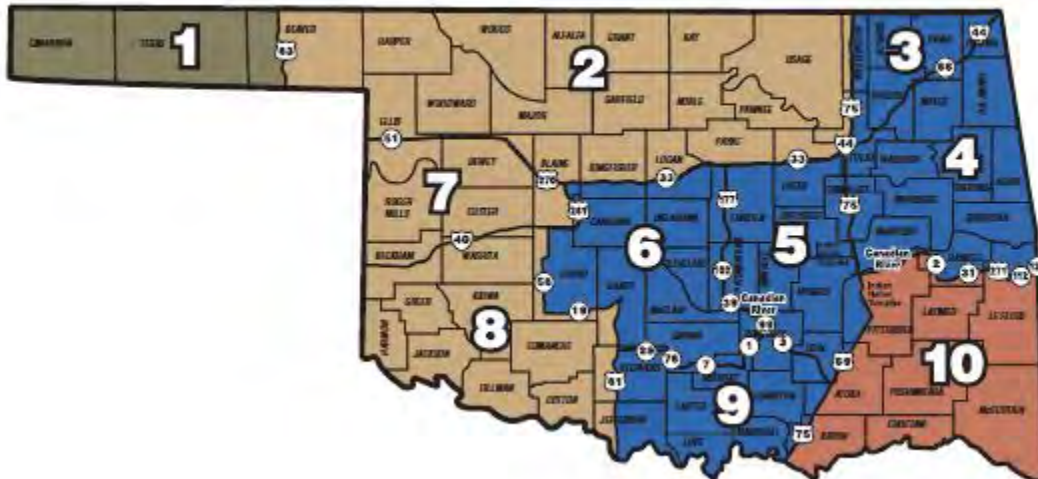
CIMARRON
TEXAS
1
BEAVER
83
HARPER
WOODS
ALFALFA
GRANT
KAY
OSAGE
2
WOODWARD
MAJOR
GARFIELD
NOBLE
PAWNEE
ELLIS
51
75
44
3
66
44
DEWEY
BLAINE
KINGFISHER
LOGAN
PAYNE
33
33
4
7
ROGER MILLS
CUSTER
270
281
CANADIAN
OKLAHOMA
6
5
40
WASHITA
BECKHAM
CADDO
GRADY
Canadian River
Canadian River
GREER
KIOWA
8
COMANCHE
HARMON
JACKSON
TILLMAN
COTTON
JEFFERSON
STEPHENS
GARVIN
CARTER
LOVE
MARSHALL
JOHNSTON
9
75
69
PITTSBURG
LATIMER
LEFLORE
ATOKA
PUSHMATAHA
10
CHOCTAW
McCURTAIN
BRYAN
PONTOTOC
MURRAY
McCLAIN
81
76
7
1
3
9
39
19
56